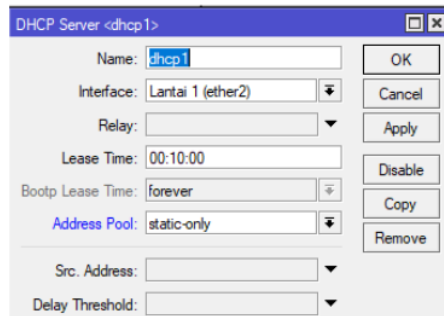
DHCP Server <dhcp1>

Name: dhcp1
Interface: Lantai 1 (ether2)
Relay:
Lease Time: 00:10:00
Bootp Lease Time: forever
Address Pool: static-only
Src. Address:
Delay Threshold:

OK
Cancel
Apply
Disable
Copy
Remove